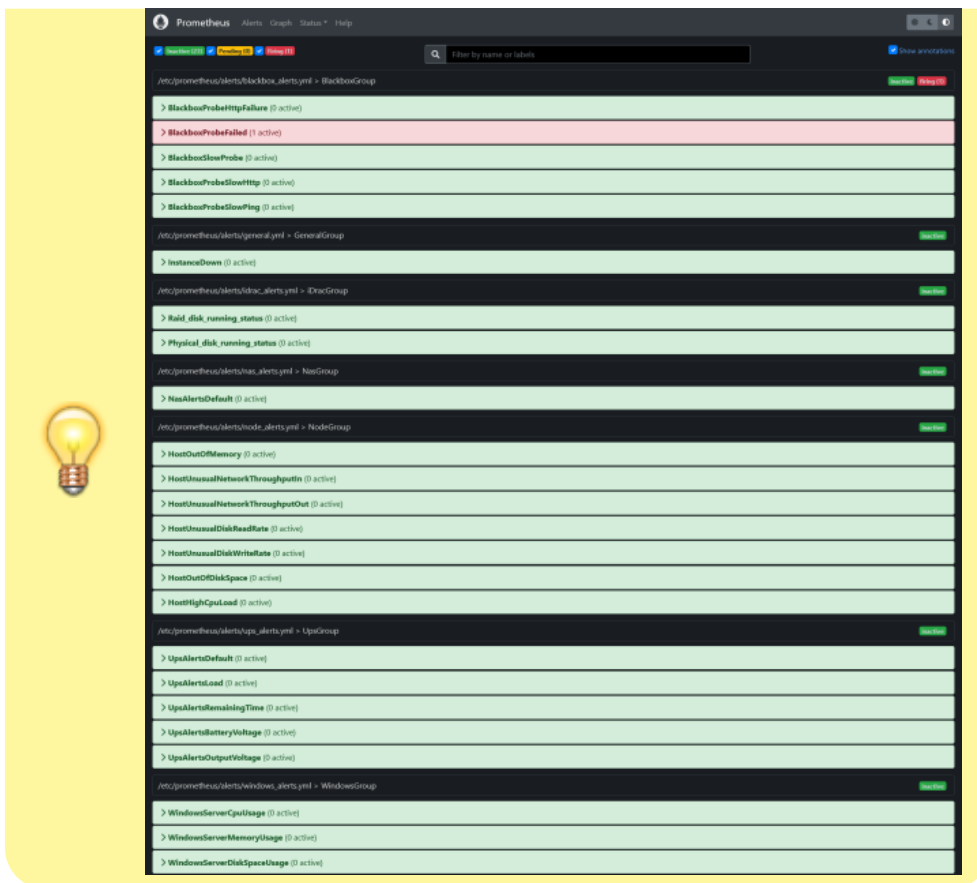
Prometheus Alerts Graph Status Help

Inactive (22) Pending (0) Firing (1)

Filter by name or labels

Show annotations

/etc/prometheus/alerts/blackbox_alerts.yml > BlackboxGroup

inactive firing (1)

> BlackboxProbeHttpFailure (0 active)

> BlackboxProbeFailed (1 active)

> BlackboxSlowProbe (0 active)

> BlackboxProbeSlowHttp (0 active)

> BlackboxProbeSlowPing (0 active)

/etc/prometheus/alerts/general.yml > GeneralGroup

inactive

> InstanceDown (0 active)

/etc/prometheus/alerts/idrac_alerts.yml > iDracGroup

inactive

> Raid_disk_running_status (0 active)

> Physical_disk_running_status (0 active)

/etc/prometheus/alerts/nas_alerts.yml > NasGroup

inactive

> NasAlertsDefault (0 active)

/etc/prometheus/alerts/node_alerts.yml > NodeGroup

inactive

> HostOutOfMemory (0 active)

> HostUnusualNetworkThroughputIn (0 active)

> HostUnusualNetworkThroughputOut (0 active)

> HostUnusualDiskReadRate (0 active)

> HostUnusualDiskWriteRate (0 active)

> HostOutOfDiskSpace (0 active)

> HostHighCpuLoad (0 active)

/etc/prometheus/alerts/ups_alerts.yml > UpsGroup

inactive

> UpsAlertsDefault (0 active)

> UpsAlertsLoad (0 active)

> UpsAlertsRemainingTime (0 active)

> UpsAlertsBatteryVoltage (0 active)

> UpsAlertsOutputVoltage (0 active)

/etc/prometheus/alerts/windows_alerts.yml > WindowsGroup

inactive

> WindowsServerCpuUsage (0 active)

> WindowsServerMemoryUsage (0 active)

> WindowsServerDiskSpaceUsage (0 active)